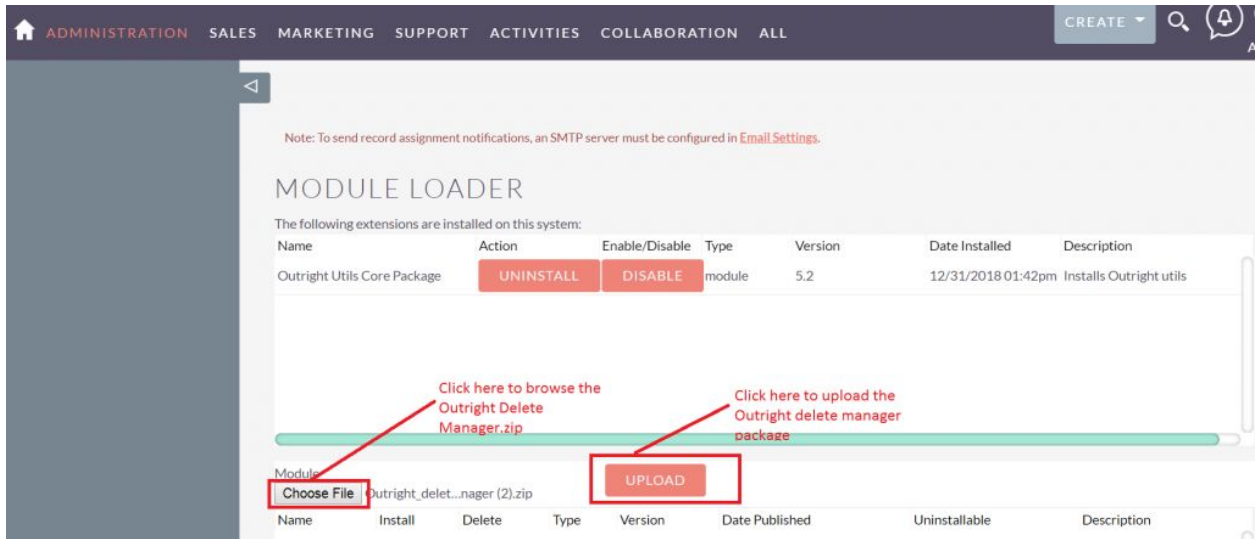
ADMINISTRATION SALES MARKETING SUPPORT ACTIVITIES COLLABORATION ALL

CREATE

Note: To send record assignment notifications, an SMTP server must be configured in Email Settings.

MODULE LOADER

The following extensions are installed on this system:

| Name | Action | Enable/Disable | Type | Version | Date Installed | Description |
|---|---|---|---|---|---|---|
| Outright Utils Core Package | UNINSTALL | DISABLE | module | 5.2 | 12/31/2018 01:42pm | Installs Outright utils |

Click here to browse the Outright Delete Manager.zip

Click here to upload the Outright delete manager package

Module

Choose File Outright_delet...nager (2).zip

UPLOAD

| Name | Install | Delete | Type | Version | Date Published | Uninstallable | Description |
|---|---|---|---|---|---|---|---|